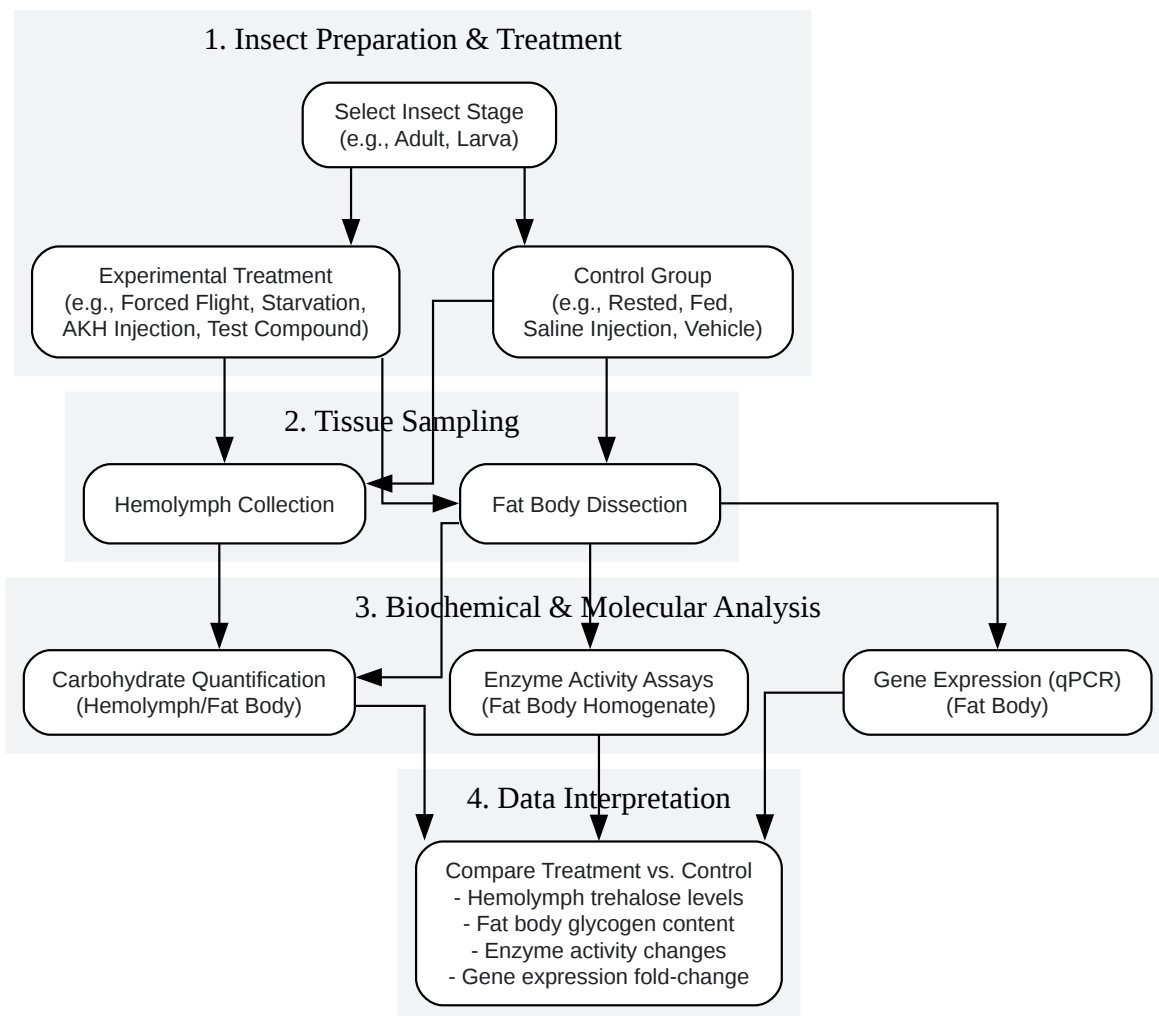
1. Insect Preparation & Treatment

Select Insect Stage
(e.g., Adult, Larva)

Experimental Treatment
(e.g., Forced Flight, Starvation, AKH Injection, Test Compound)

Control Group
(e.g., Rested, Fed, Saline Injection, Vehicle)

2. Tissue Sampling

Hemolymph Collection

Fat Body Dissection

3. Biochemical & Molecular Analysis

Carbohydrate Quantification
(Hemolymph/Fat Body)

Enzyme Activity Assays
(Fat Body Homogenate)

Gene Expression (qPCR)
(Fat Body)

4. Data Interpretation

Compare Treatment vs. Control
- Hemolymph trehalose levels
- Fat body glycogen content
- Enzyme activity changes
- Gene expression fold-change